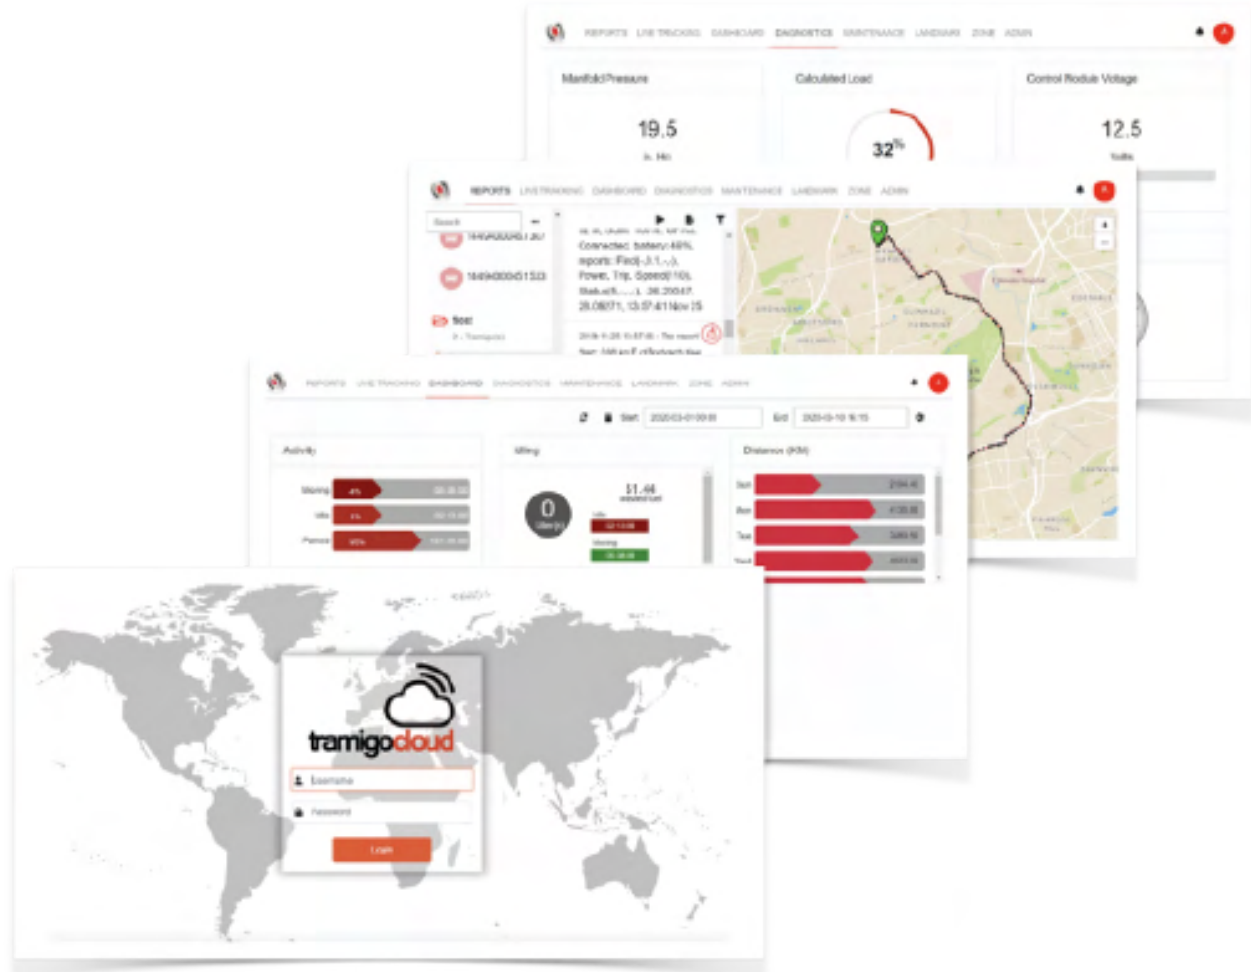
REPORTS LIVE TRACKING DASHBOARD DIAGNOSTICS MAINTENANCE LANDMARK ZONE ADMIN

Manifold Pressure

19.5

in. Hg

Calculated Load

32%

Control Module Voltage

12.5

Volts

REPORTS LIVETRACKING DASHBOARD DIAGNOSTICS MAINTENANCE LANDMARK ZONE ADMIN

Search

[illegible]

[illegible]

Connected; battery:48%, reports: Fix(-3.1...), Power, Trip, Speed(0:10), Stat(0......), 26.20047, 28.08271, 13:57:41 Nov 25

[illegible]

REPORTS LIVE TRACKING DASHBOARD DIAGNOSTICS MAINTENANCE LANDMARK ZONE ADMIN

Start 2020-03-01 00:00 End 2020-03-10 15:15

Activity

Moving 4%

Idle 5%

Parked 90%

Idling

0

$1.44

Distance (KM)

tramigocloud

Username

Password

Login